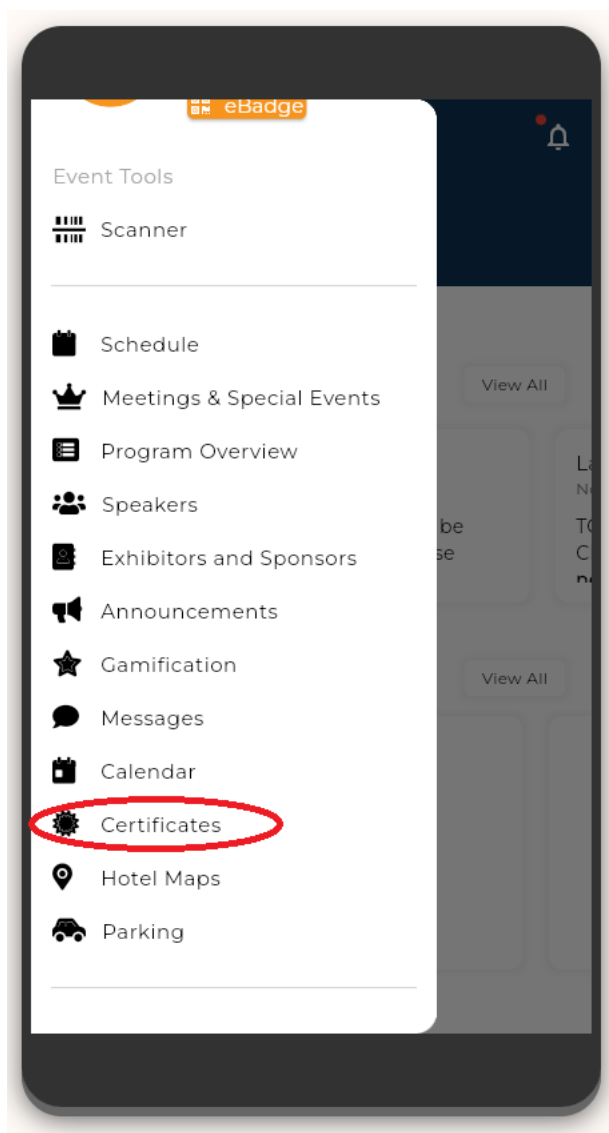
eBadge

Event Tools

Scanner

Schedule

Meetings & Special Events

Program Overview

Speakers

Exhibitors and Sponsors

Announcements

Gamification

Messages

Calendar

Certificates

Hotel Maps

Parking

View All

View All

La
No
be
se
TC
C
no